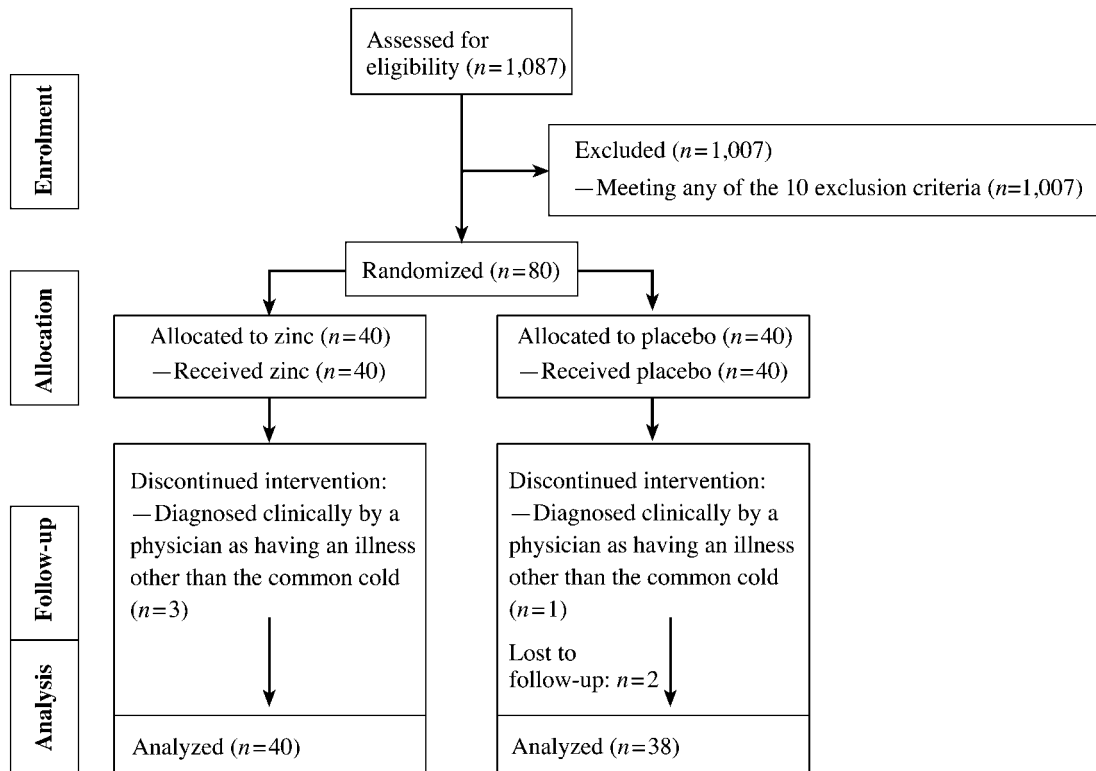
Enrolment

Assessed for eligibility ($n$=1,087)

Excluded ($n$=1,007)
—Meeting any of the 10 exclusion criteria ($n$=1,007)

Allocation

Randomized ($n$=80)

Allocated to zinc ($n$=40)
—Received zinc ($n$=40)

Allocated to placebo ($n$=40)
—Received placebo ($n$=40)

Follow-up

Discontinued intervention:
—Diagnosed clinically by a physician as having an illness other than the common cold ($n$=3)

Discontinued intervention:
—Diagnosed clinically by a physician as having an illness other than the common cold ($n$=1)

Lost to follow-up: $n$=2

Analysis

Analyzed ($n$=40)

Analyzed ($n$=38)